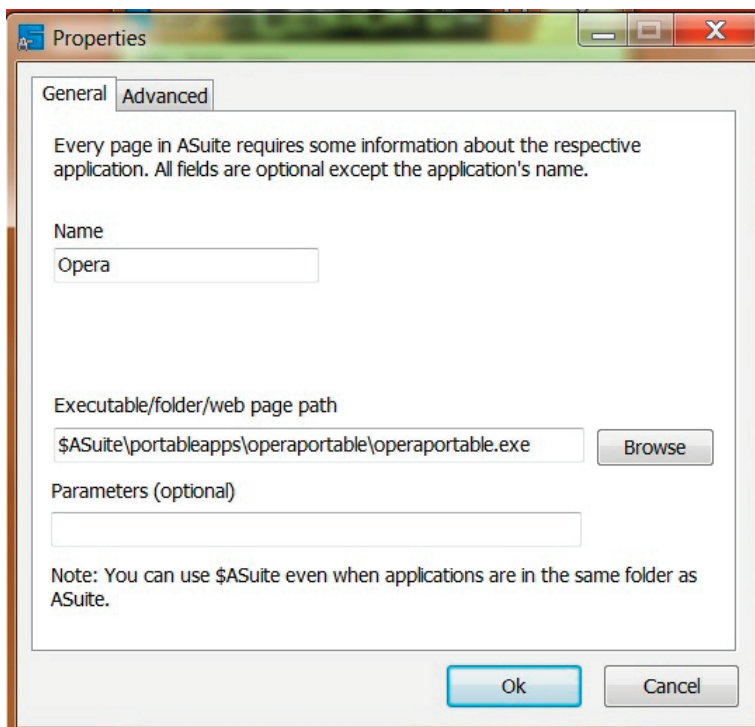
Properties

General Advanced

Every page in ASuite requires some information about the respective application. All fields are optional except the application's name.

Name

Opera

Executable/folder/web page path

\$ASuite\portableapps\operaportable\operaportable.exe

Browse

Parameters (optional)

Note: You can use \$ASuite even when applications are in the same folder as ASuite.

Ok

Cancel